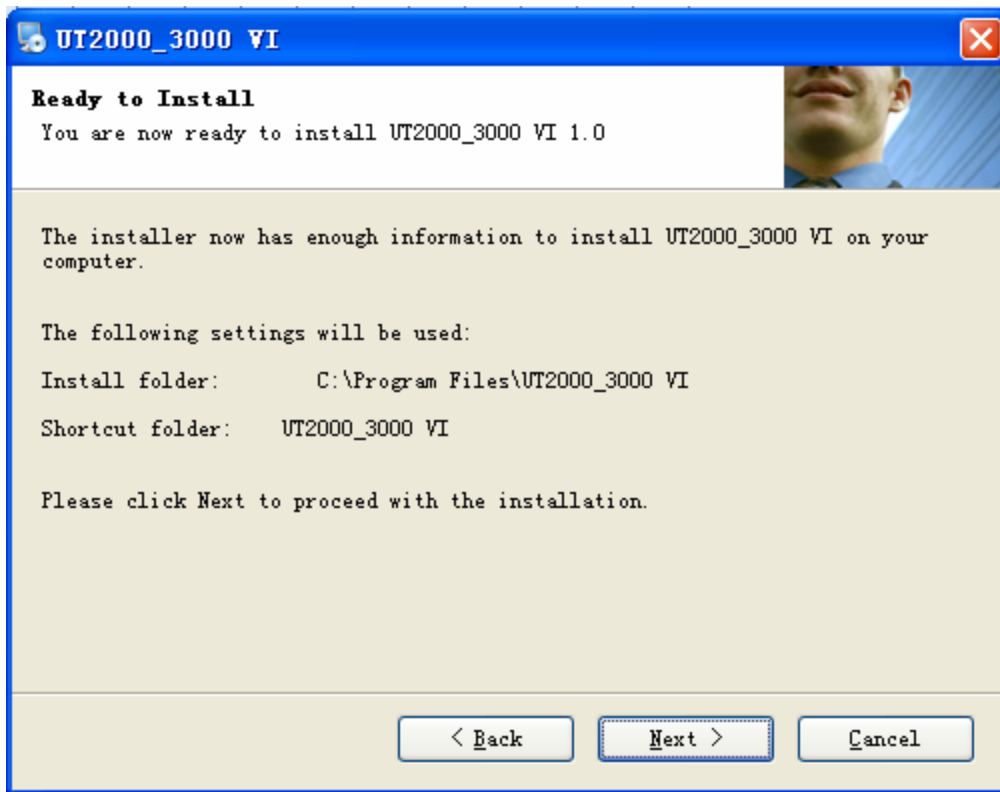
UT2000_3000 VI

Ready to Install
You are now ready to install UT2000_3000 VI 1.0

The installer now has enough information to install UT2000_3000 VI on your computer.

The following settings will be used:

Install folder: C:\Program Files\UT2000_3000 VI

Shortcut folder: UT2000_3000 VI

Please click Next to proceed with the installation.

< Back
Next >
Cancel